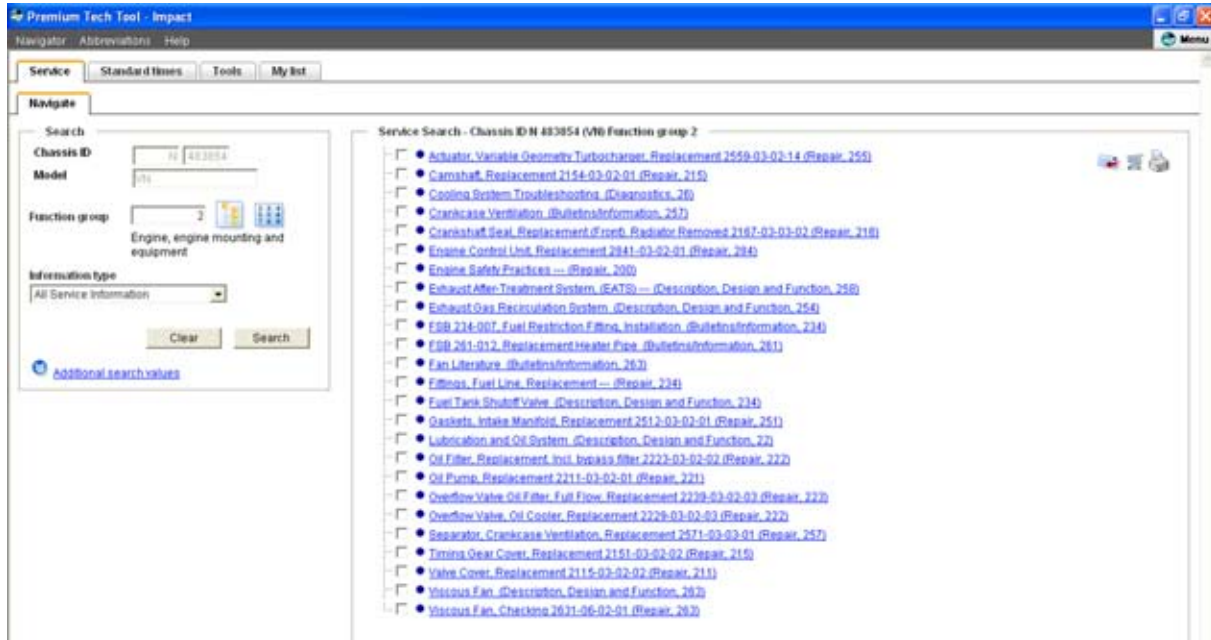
Premium Tech Tool - Impact

Navigator Abbreviations Help

Menu

Service Standard times Tools My list

Navigate

Search

Chassis ID N 483854

Model VN

Function group 2

Engine, engine mounting and equipment

Information type

All Service Information

Clear Search

Additional search values

Service Search - Chassis ID N 483854 (VN) Function group 2

Actuator, Variable Geometry Turbocharger, Replacement 2559-03-02-14 (Repair, 255)
Camshaft, Replacement 2154-03-02-01 (Repair, 215)
Cooling System Troubleshooting (Diagnostics, 26)
Crankcase Ventilation (Bulletins/Information, 257)
Crankshaft Seal, Replacement (Front), Radiator Removed 2167-03-03-02 (Repair, 216)
Engine Control Unit, Replacement 2841-03-02-01 (Repair, 284)
Engine Safety Practices --- (Repair, 200)
Exhaust After-Treatment System, (EATS) --- (Description, Design and Function, 258)
Exhaust Gas Recirculation System (Description, Design and Function, 254)
FSB 234-007, Fuel Restriction Fitting, Installation (Bulletins/Information, 234)
FSB 261-012, Replacement Heater Pipe (Bulletins/Information, 261)
Fan Literature (Bulletins/Information, 263)
Fittings, Fuel Line, Replacement --- (Repair, 234)
Fuel Tank Shutoff Valve (Description, Design and Function, 234)
Gaskets, Intake Manifold, Replacement 2512-03-02-01 (Repair, 251)
Lubrication and Oil System (Description, Design and Function, 22)
Oil Filter, Replacement, Incl. bypass filter 2223-03-02-02 (Repair, 222)
Oil Pump, Replacement 2211-03-02-01 (Repair, 221)
Overflow Valve Oil Filter, Full Flow, Replacement 2239-03-02-03 (Repair, 223)
Overflow Valve, Oil Cooler, Replacement 2229-03-02-03 (Repair, 222)
Separator, Crankcase Ventilation, Replacement 2571-03-03-01 (Repair, 257)
Timing Gear Cover, Replacement 2151-03-02-02 (Repair, 215)
Valve Cover, Replacement 2115-03-02-02 (Repair, 211)
Viscous Fan (Description, Design and Function, 263)
Viscous Fan, Checking 2631-06-02-01 (Repair, 263)